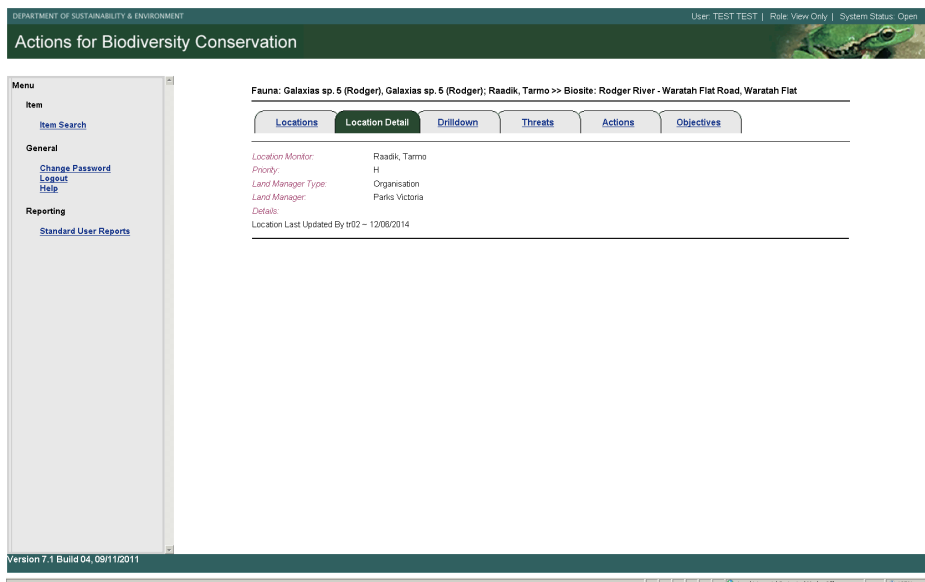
DEPARTMENT OF SUSTAINABILITY & ENVIRONMENT

User: TEST TEST | Role: View Only | System Status: Open

Actions for Biodiversity Conservation

Menu

Item

Item Search

General

Change Password
Logout
Help

Reporting

Standard User Reports

Fauna: Galaxias sp. 5 (Rodger), Galaxias sp. 5 (Rodger); Raadik, Tarmo >> Biosite: Rodger River - Waratah Flat Road, Waratah Flat

Locations | Location Detail | Drilldown | Threats | Actions | Objectives

| | |
|---|---|
| Location Monitor: | Raadik, Tarmo |
| Priority: | H |
| Land Manager Type: | Organisation |
| Land Manager: | Parks Victoria |
| Details: | |

Location Last Updated By tr02 – 12/06/2014

Version 7.1 Build 04, 09/11/2011